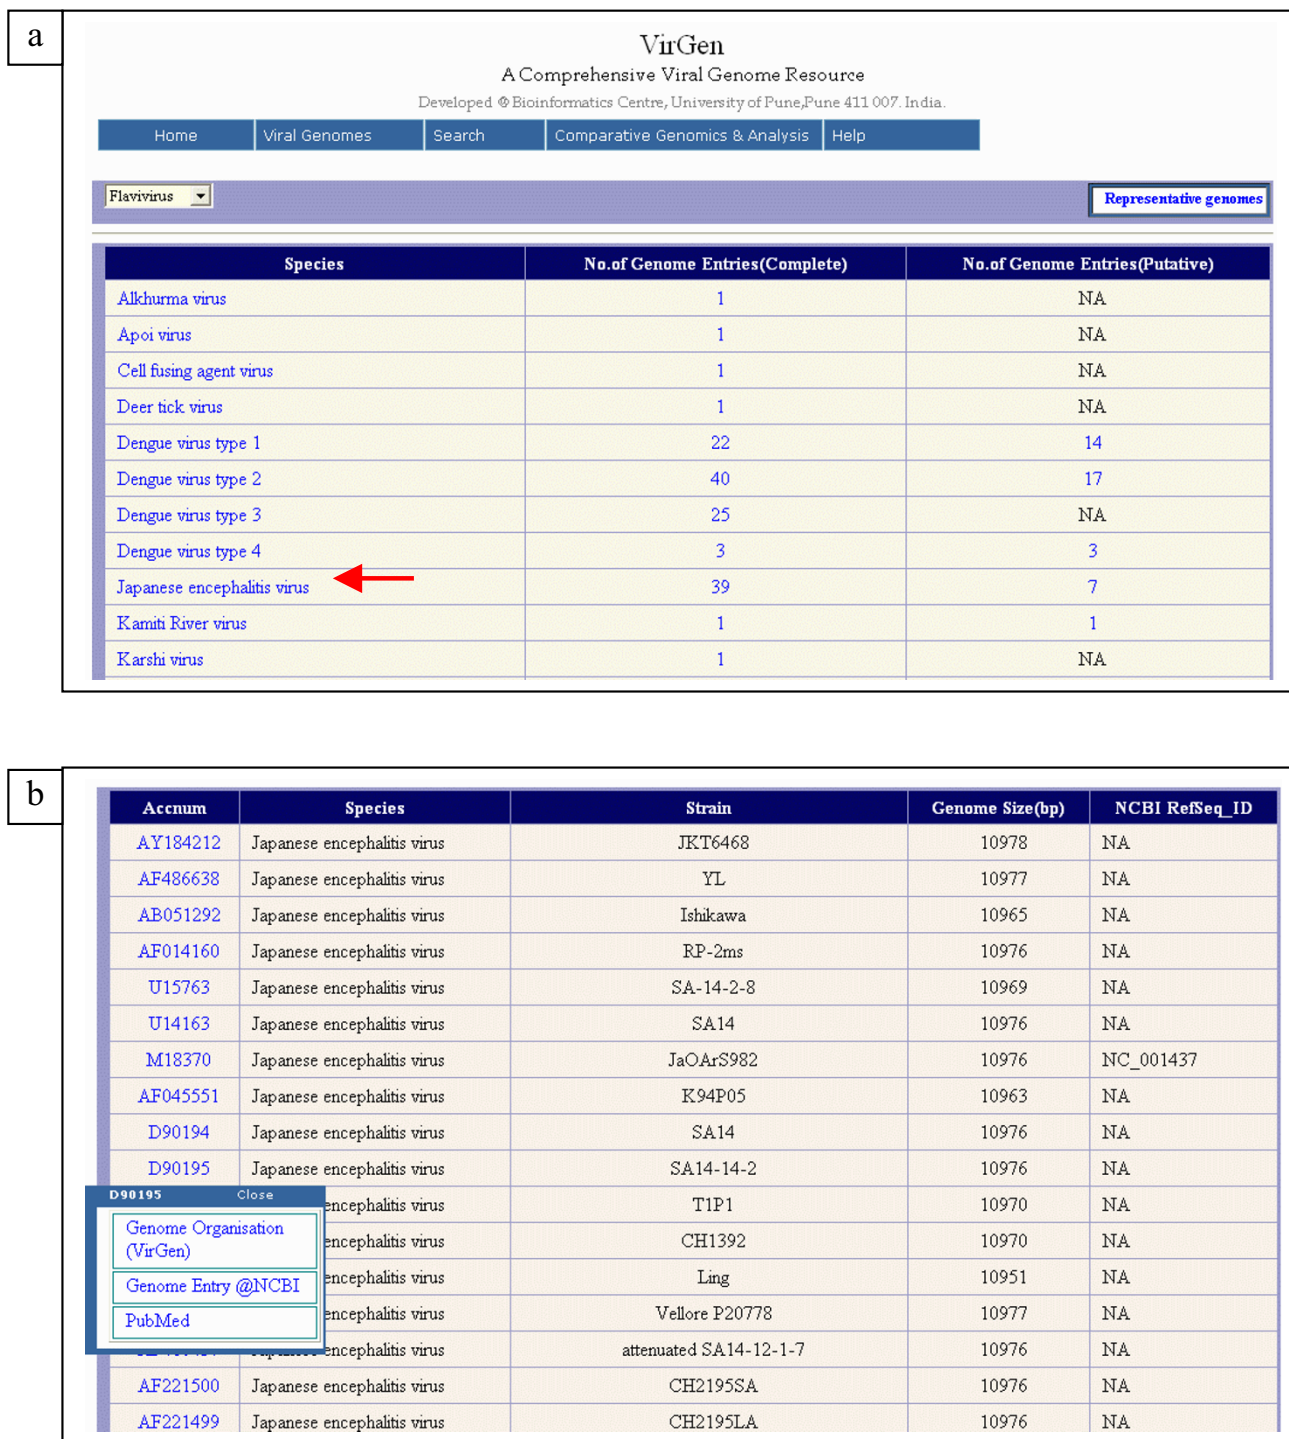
a

VirGen
A Comprehensive Viral Genome Resource
Developed @ Bioinformatics Centre, University of Pune,Pune 411 007. India.

Home | Viral Genomes | Search | Comparative Genomics & Analysis | Help

Flavivirus

Representative genomes

| Species | No.of Genome Entries(Complete) | No.of Genome Entries(Putative) |
|---|---|---|
| Alkhurma virus | 1 | NA |
| Apoi virus | 1 | NA |
| Cell fusing agent virus | 1 | NA |
| Deer tick virus | 1 | NA |
| Dengue virus type 1 | 22 | 14 |
| Dengue virus type 2 | 40 | 17 |
| Dengue virus type 3 | 25 | NA |
| Dengue virus type 4 | 3 | 3 |
| Japanese encephalitis virus | 39 | 7 |
| Kamiti River virus | 1 | 1 |
| Karshi virus | 1 | NA |

b

| Accnum | Species | Strain | Genome Size(bp) | NCBI RefSeq_ID |
|---|---|---|---|---|
| AY184212 | Japanese encephalitis virus | JKT6468 | 10978 | NA |
| AF486638 | Japanese encephalitis virus | YL | 10977 | NA |
| AB051292 | Japanese encephalitis virus | Ishikawa | 10965 | NA |
| AF014160 | Japanese encephalitis virus | RP-2ms | 10976 | NA |
| U15763 | Japanese encephalitis virus | SA-14-2-8 | 10969 | NA |
| U14163 | Japanese encephalitis virus | SA14 | 10976 | NA |
| M18370 | Japanese encephalitis virus | JaOArS982 | 10976 | NC_001437 |
| AF045551 | Japanese encephalitis virus | K94P05 | 10963 | NA |
| D90194 | Japanese encephalitis virus | SA14 | 10976 | NA |
| D90195 | Japanese encephalitis virus | SA14-14-2 | 10976 | NA |
| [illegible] | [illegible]encephalitis virus | T1P1 | 10970 | NA |
| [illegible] | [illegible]encephalitis virus | CH1392 | 10970 | NA |
| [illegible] | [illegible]encephalitis virus | Ling | 10951 | NA |
| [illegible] | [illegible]encephalitis virus | Vellore P20778 | 10977 | NA |
| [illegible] | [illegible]encephalitis virus | attenuated SA14-12-1-7 | 10976 | NA |
| AF221500 | Japanese encephalitis virus | CH2195SA | 10976 | NA |
| AF221499 | Japanese encephalitis virus | CH2195LA | 10976 | NA |

D90195 Close
Genome Organisation (VirGen)
Genome Entry @NCBI
PubMed